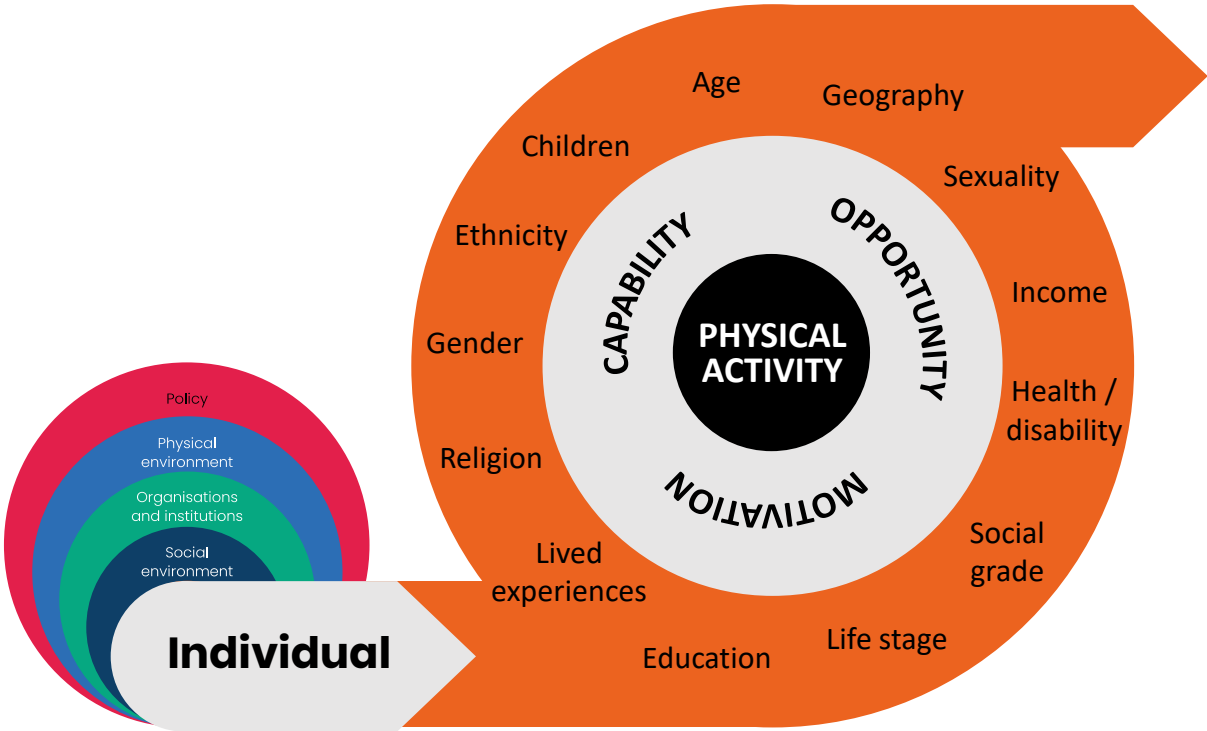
Policy

Physical environment

Organisations and institutions

Social environment

Individual

Age

Geography

Children

Sexuality

Ethnicity

Income

Gender

Health / disability

Religion

Social grade

Lived experiences

Education

Life stage

CAPABILITY

OPPORTUNITY

MOTIVATION

PHYSICAL ACTIVITY